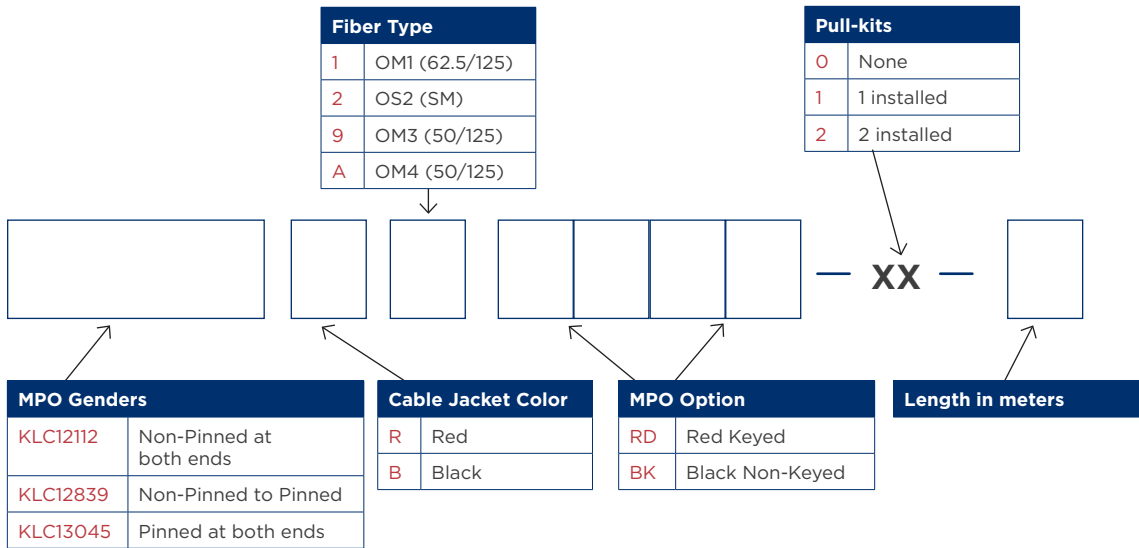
| Fiber Type | |
|---|---|
| 1 | OM1 (62.5/125) |
| 2 | OS2 (SM) |
| 9 | OM3 (50/125) |
| A | OM4 (50/125) |

| Pull-kits | |
|---|---|
| 0 | None |
| 1 | 1 installed |
| 2 | 2 installed |

— XX —

| MPO Genders | |
|---|---|
| KLC12112 | Non-Pinned at both ends |
| KLC12839 | Non-Pinned to Pinned |
| KLC13045 | Pinned at both ends |

| Cable Jacket Color | |
|---|---|
| R | Red |
| B | Black |

| MPO Option | |
|---|---|
| RD | Red Keyed |
| BK | Black Non-Keyed |

Length in meters